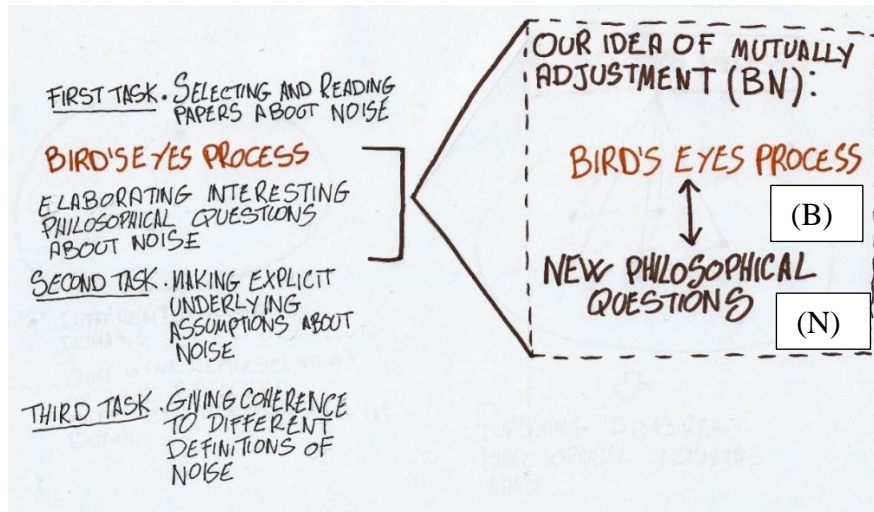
FIRST TASK. SELECTING AND READING PAPERS ABOOT NOISE

BIRD'S EYES PROCESS

ELABORATING INTERESTING PHILOSOPHICAL QUESTIONS ABOUT NOISE

SECOND TASK. MAKING EXPLICIT UNDERLYING ASSUMPTIONS ABOUT NOISE

THIRD TASK. GIVING COHERENCE TO DIFFERENT DEFINITIONS OF NOISE

OUR IDEA OF MUTUALLY ADJUSTMENT (BN):

BIRD'S EYES PROCESS

(B)

NEW PHILOSOPHICAL QUESTIONS

(N)